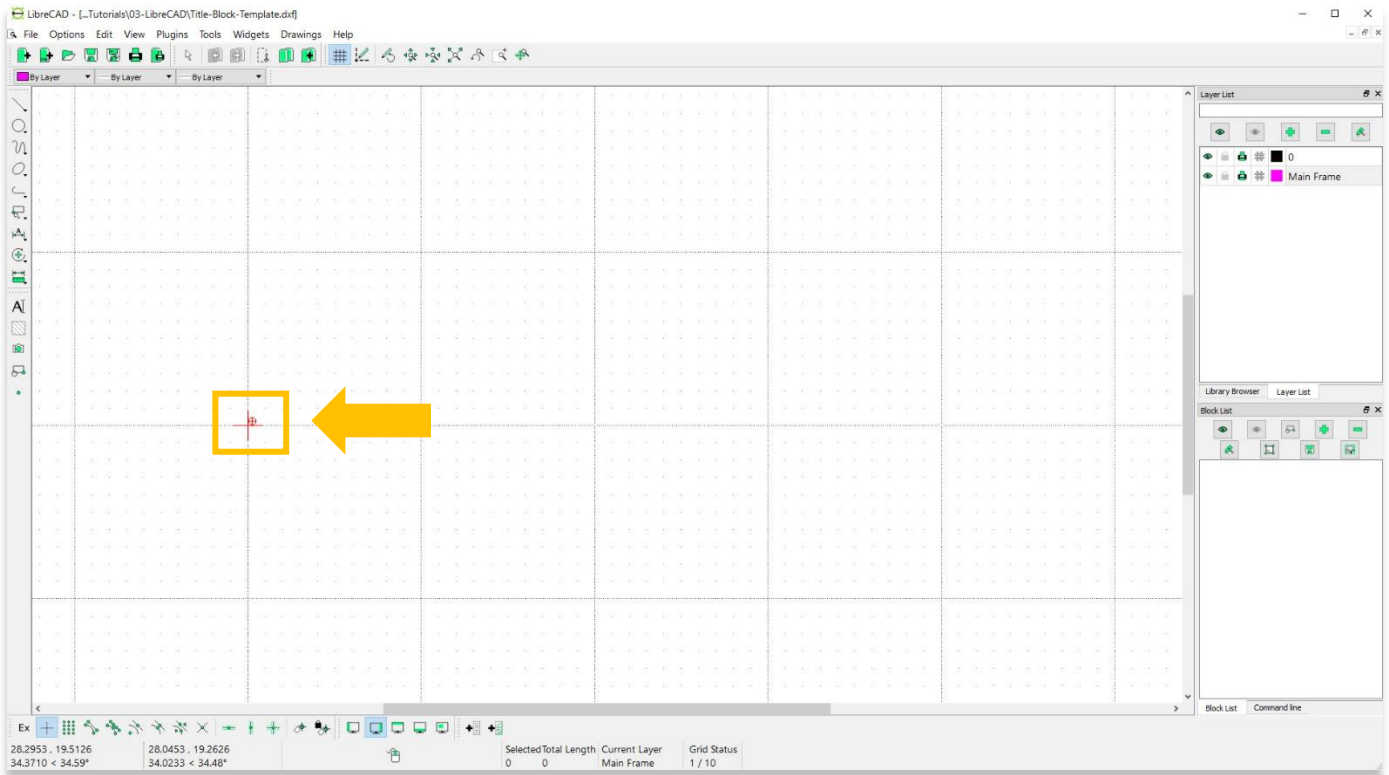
LibreCAD - [...Tutorials\03-LibreCAD\Title-Block-Template.dxf]

File Options Edit View Plugins Tools Widgets Drawings Help

By Layer
By Layer
By Layer

Layer List

0
Main Frame

Library Browser Layer List

Block List

Block List Command line

Ex

28.2953 , 19.5126
34.3710 < 34.59°

28.0453 , 19.2626
34.0233 < 34.48°

Selected Total Length
0 0

Current Layer
Main Frame

Grid Status
1 / 10